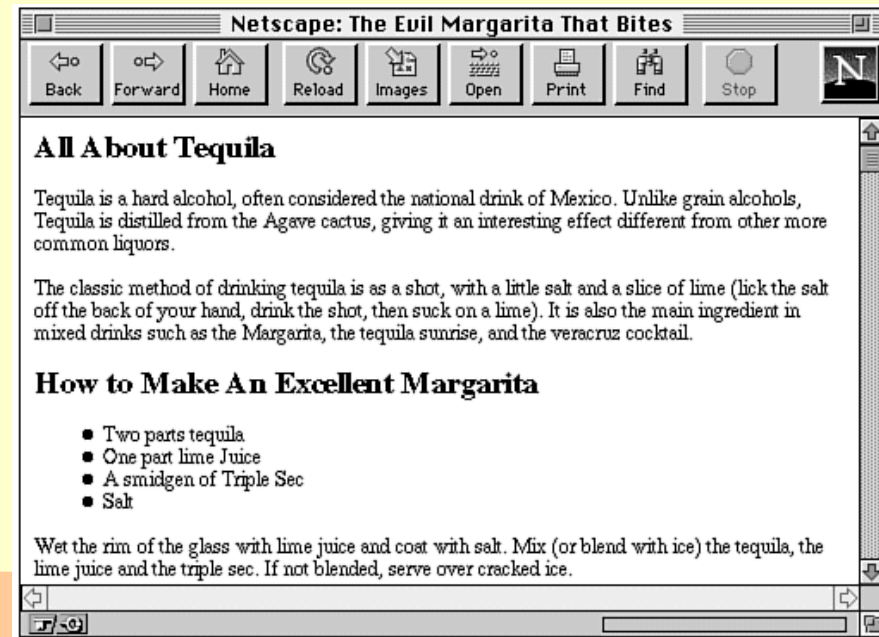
Netscape: The Evil Margarita That Bites

Back Forward Home Reload Images Open Print Find Stop

N

All About Tequila

Tequila is a hard alcohol, often considered the national drink of Mexico. Unlike grain alcohols, Tequila is distilled from the Agave cactus, giving it an interesting effect different from other more common liquors.

The classic method of drinking tequila is as a shot, with a little salt and a slice of lime (lick the salt off the back of your hand, drink the shot, then suck on a lime). It is also the main ingredient in mixed drinks such as the Margarita, the tequila sunrise, and the veracruz cocktail.

How to Make An Excellent Margarita

- Two parts tequila
- One part lime Juice
- A smidgen of Triple Sec
- Salt

Wet the rim of the glass with lime juice and coat with salt. Mix (or blend with ice) the tequila, the lime juice and the triple sec. If not blended, serve over cracked ice.